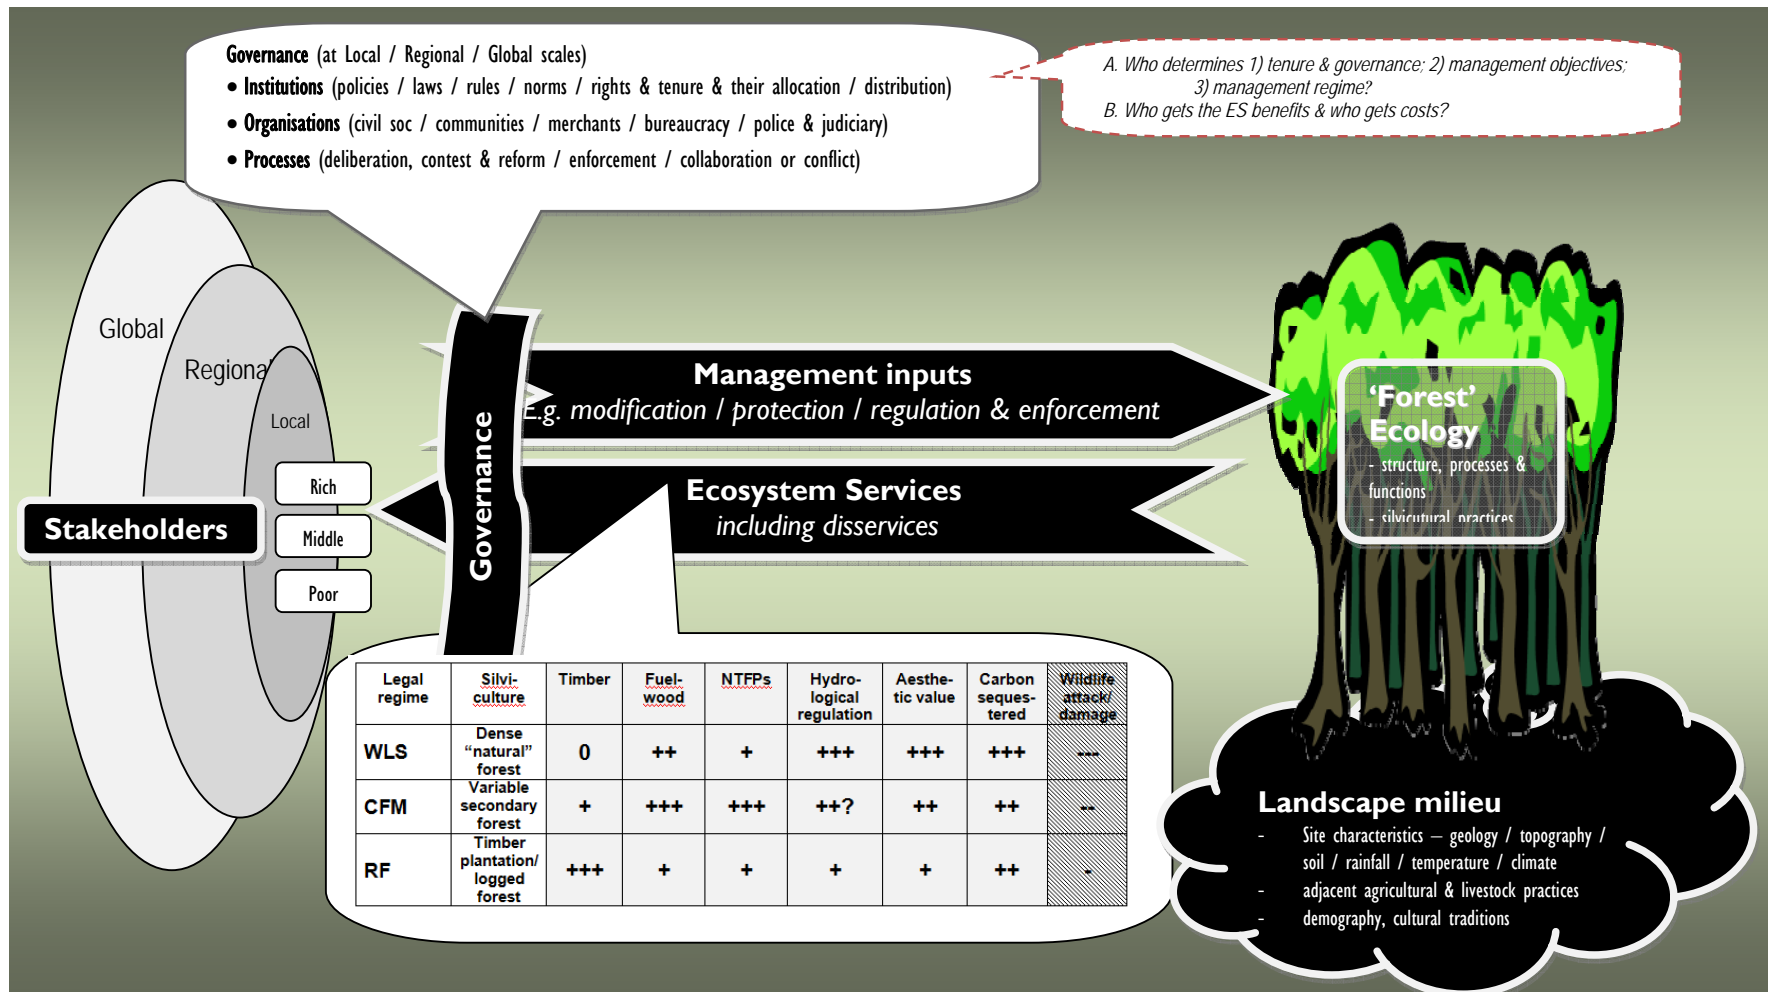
**Governance** (at Local / Regional / Global scales)
• **Institutions** (policies / laws / rules / norms / rights & tenure & their allocation / distribution)
• **Organisations** (civil soc / communities / merchants / bureaucracy / police & judiciary)
• **Processes** (deliberation, contest & reform / enforcement / collaboration or conflict)

A. Who determines 1) tenure & governance; 2) management objectives; 3) management regime?
B. Who gets the ES benefits & who gets costs?

Global

Regional

Local

Rich

Middle

Poor

Stakeholders

Governance

**Management inputs**
E.g. modification / protection / regulation & enforcement

**Ecosystem Services**
including disservices

'Forest' Ecology
- structure, processes & functions
- silvicutural practices

| Legal regime | Silvi-culture | Timber | Fuel-wood | NTFPs | Hydro-logical regulation | Aesthe-tic value | Carbon seques-tered | Wildlife attack/ damage |
|---|---|---|---|---|---|---|---|---|
| WLS | Dense "natural" forest | 0 | ++ | + | +++ | +++ | +++ | --- |
| CFM | Variable secondary forest | + | +++ | +++ | ++? | ++ | ++ | -- |
| RF | Timber plantation/ logged forest | +++ | + | + | + | + | ++ | - |

**Landscape milieu**
- Site characteristics – geology / topography / soil / rainfall / temperature / climate
- adjacent agricultural & livestock practices
- demography, cultural traditions